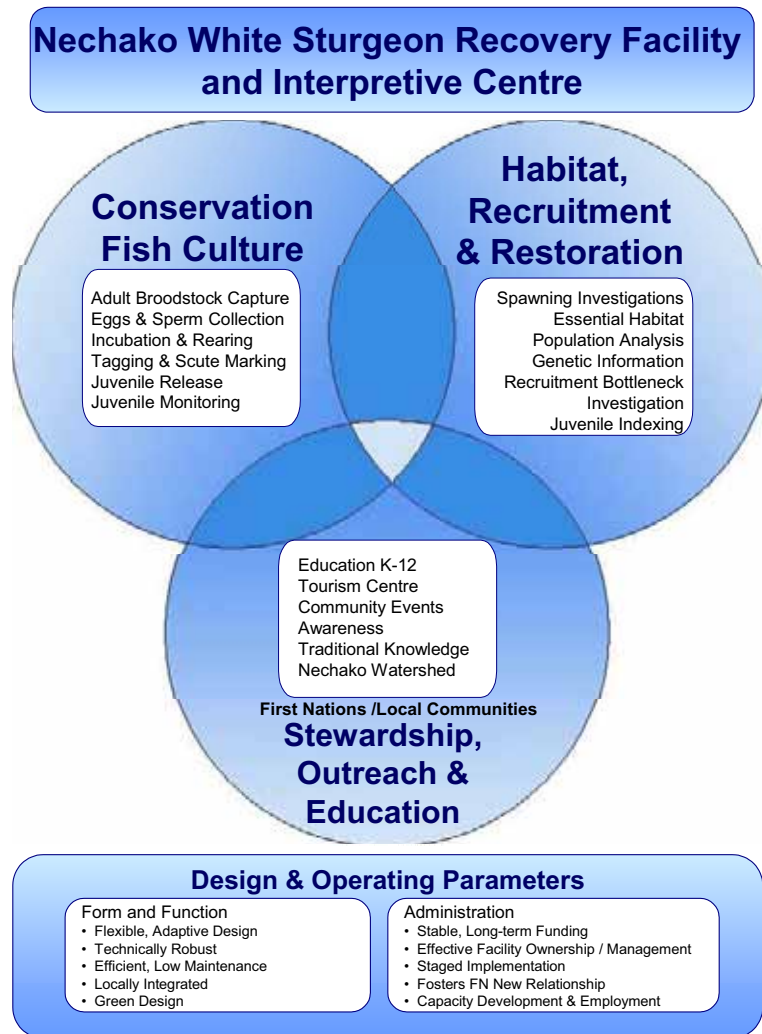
Nechako White Sturgeon Recovery Facility and Interpretive Centre

Conservation Fish Culture

Adult Broodstock Capture
Eggs & Sperm Collection
Incubation & Rearing
Tagging & Scute Marking
Juvenile Release
Juvenile Monitoring

Habitat, Recruitment & Restoration

Spawning Investigations
Essential Habitat
Population Analysis
Genetic Information
Recruitment Bottleneck Investigation
Juvenile Indexing

Education K-12
Tourism Centre
Community Events
Awareness
Traditional Knowledge
Nechako Watershed

First Nations /Local Communities

Stewardship, Outreach & Education

Design & Operating Parameters

Form and Function
• Flexible, Adaptive Design
• Technically Robust
• Efficient, Low Maintenance
• Locally Integrated
• Green Design

Administration
• Stable, Long-term Funding
• Effective Facility Ownership / Management
• Staged Implementation
• Fosters FN New Relationship
• Capacity Development & Employment